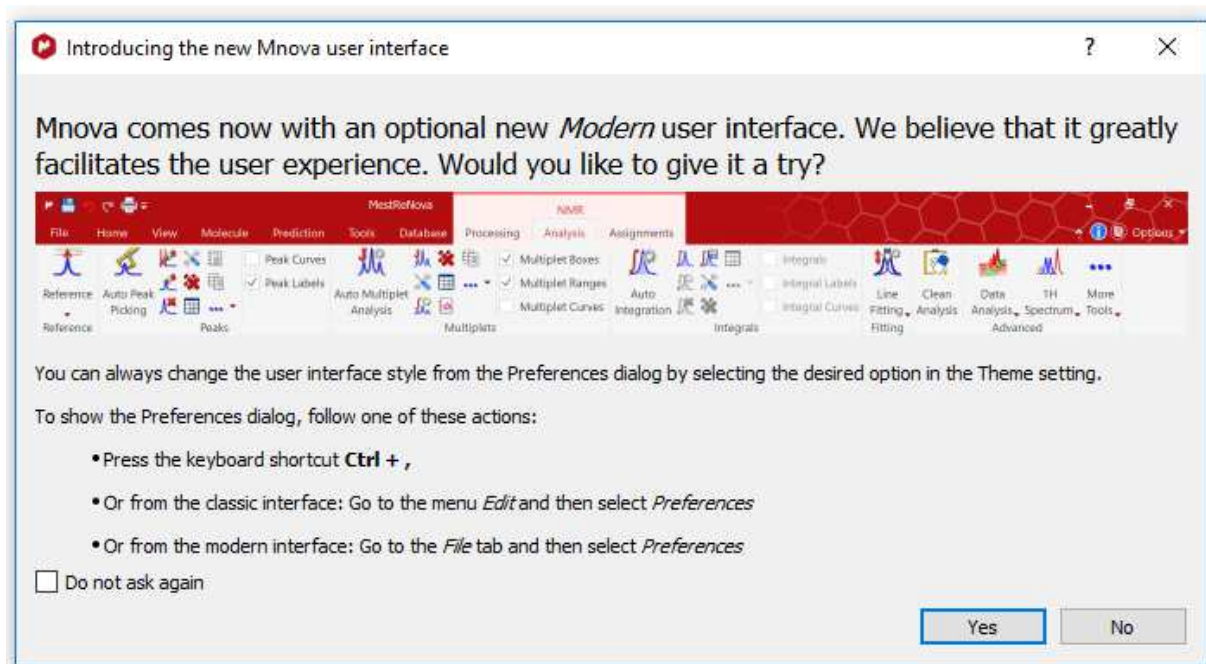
Introducing the new Mnova user interface

?

Mnova comes now with an optional new *Modern* user interface. We believe that it greatly facilitates the user experience. Would you like to give it a try?

MestReNova
NMR
File Home View Molecule Prediction Tools Database Processing Analysis Assignments
Options
Reference Auto Peak Picking Peaks Peak Curves Peak Labels Auto Multiplet Analysis Multiplet Boxes Multiplet Ranges Multiplet Curves Multiplets Auto Integration Integrals Integral Labels Integral Curves Integrals Line Fitting Fitting Clean Analysis Data Analysis 1H Spectrum More Tools Advanced
Reference

You can always change the user interface style from the Preferences dialog by selecting the desired option in the Theme setting.

To show the Preferences dialog, follow one of these actions:

• Press the keyboard shortcut **Ctrl + ,**

• Or from the classic interface: Go to the menu *Edit* and then select *Preferences*

• Or from the modern interface: Go to the *File* tab and then select *Preferences*

Do not ask again

Yes No